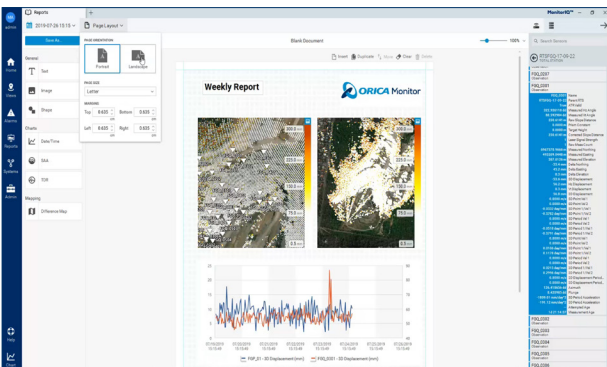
Reports

2019-07-26 15:15

Page Layout

Save As...

General

Text

Image

Shape

Charts

Date/Time

SSA

SSR

Mapping

Difference Map

PAGE ORIENTATION

Portrait

Landscape

PAGE SIZE

Letter

MARGINS

Top 0.635

Bottom 0.635

Left 0.635

Right 0.635

Blank Document

100%

Insert

Duplicate

Clear

Delete

Weekly Report

ORICA Monitor

MonitorIQ™

Search Sensors

FSG_0001

FSG_0002

FSG_0003

FSG_0004

FSG_0005

FSG_0006

Home

Views

Alarms

Reports

Systems

Admin

Help

Chat

FGP_01 - 3D Displacement (mm)

FSG_0001 - 3D Displacement (mm)